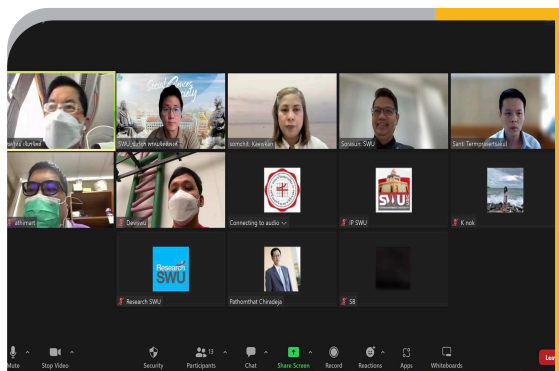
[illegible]

SWU_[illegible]

somchit. Kaewkan

Sorasun SWU

Santi Termprasertsakul

athirnart

Deliyau

Connecting to audio

IP SWU

SWU

K nok

Research SWU

Research SWU

Pathomthat Chiradeja

SB

Mute

Stop Video

Security

13

Participants

Chat

Share Screen

Record

Reactions

Apps

Whiteboards

Lea